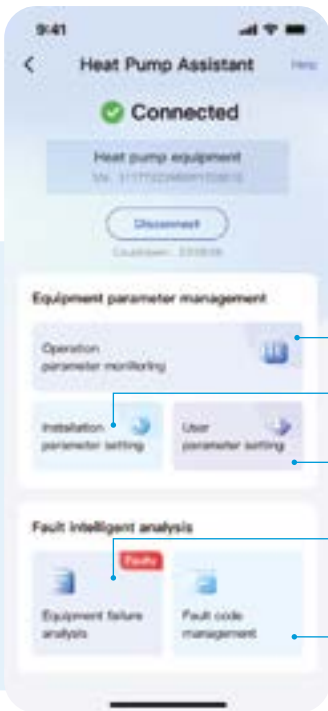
9:41

Heat Pump Assistant

Help

Connected

Heat pump equipment

Mac: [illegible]

Disconnect

Countdown: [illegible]

Equipment parameter management

Operation parameter monitoring

Installation parameter setting

User parameter setting

Fault intelligent analysis

Faults

Equipment failure analysis

Fault code management